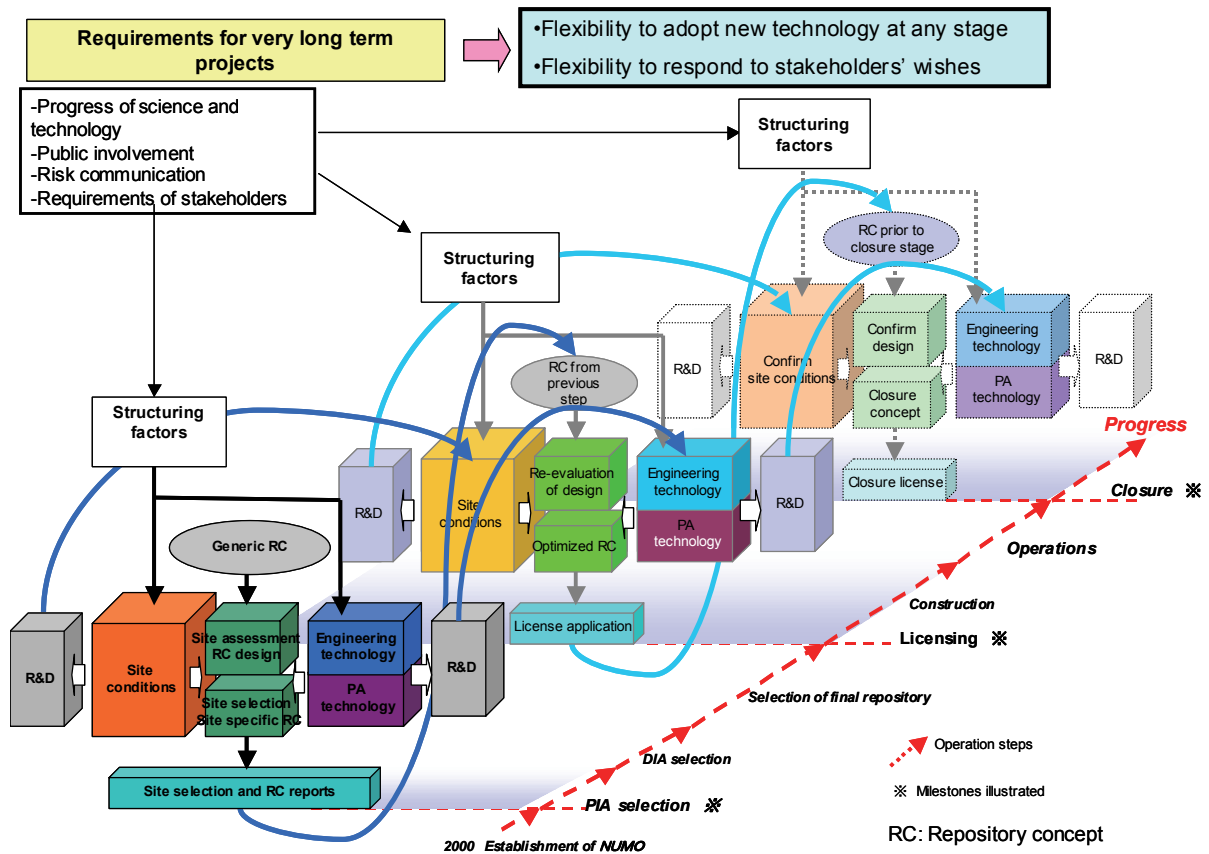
Requirements for very long term projects

•Flexibility to adopt new technology at any stage
•Flexibility to respond to stakeholders' wishes

-Progress of science and technology
-Public involvement
-Risk communication
-Requirements of stakeholders

Structuring factors

Structuring factors

Structuring factors

RC prior to closure stage

RC from previous step

R&D

Confirm site conditions

Confirm design

Closure concept

Engineering technology

PA technology

R&D

Closure license

Progress

R&D

Site conditions

Re-evaluation of design

Optimized RC

Engineering technology

PA technology

R&D

Closure ※

Operations

License application

Generic RC

R&D

Site conditions

Site assessment RC design

Site selection Site specific RC

Engineering technology

PA technology

R&D

Construction

Licensing ※

Selection of final repository

Site selection and RC reports

DIA selection

PIA selection ※

Operation steps

※ Milestones illustrated

RC: Repository concept

2000 Establishment of NUMO